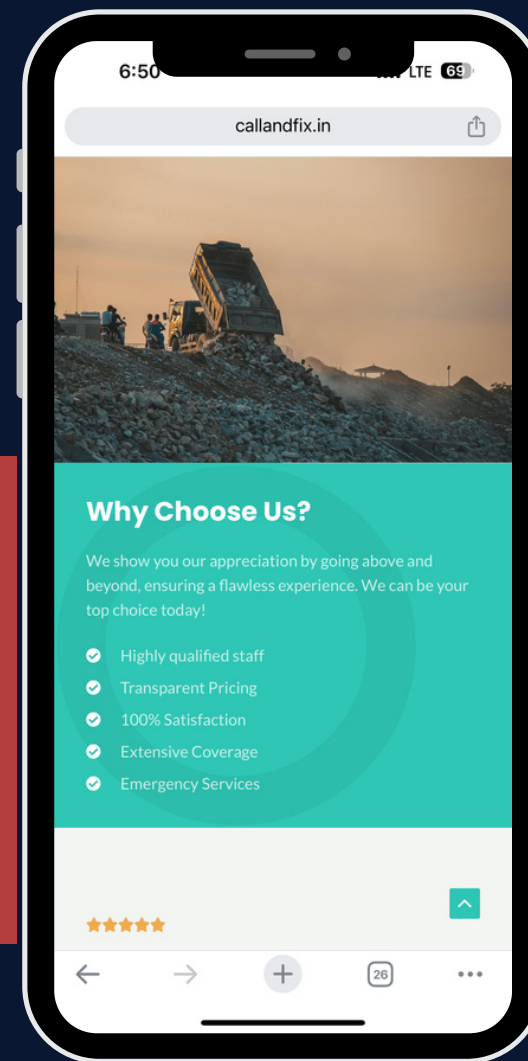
6:50

LTE 69

callandfix.in

Why Choose Us?

We show you our appreciation by going above and beyond, ensuring a flawless experience. We can be your top choice today!

Highly qualified staff

Transparent Pricing

100% Satisfaction

Extensive Coverage

Emergency Services

26